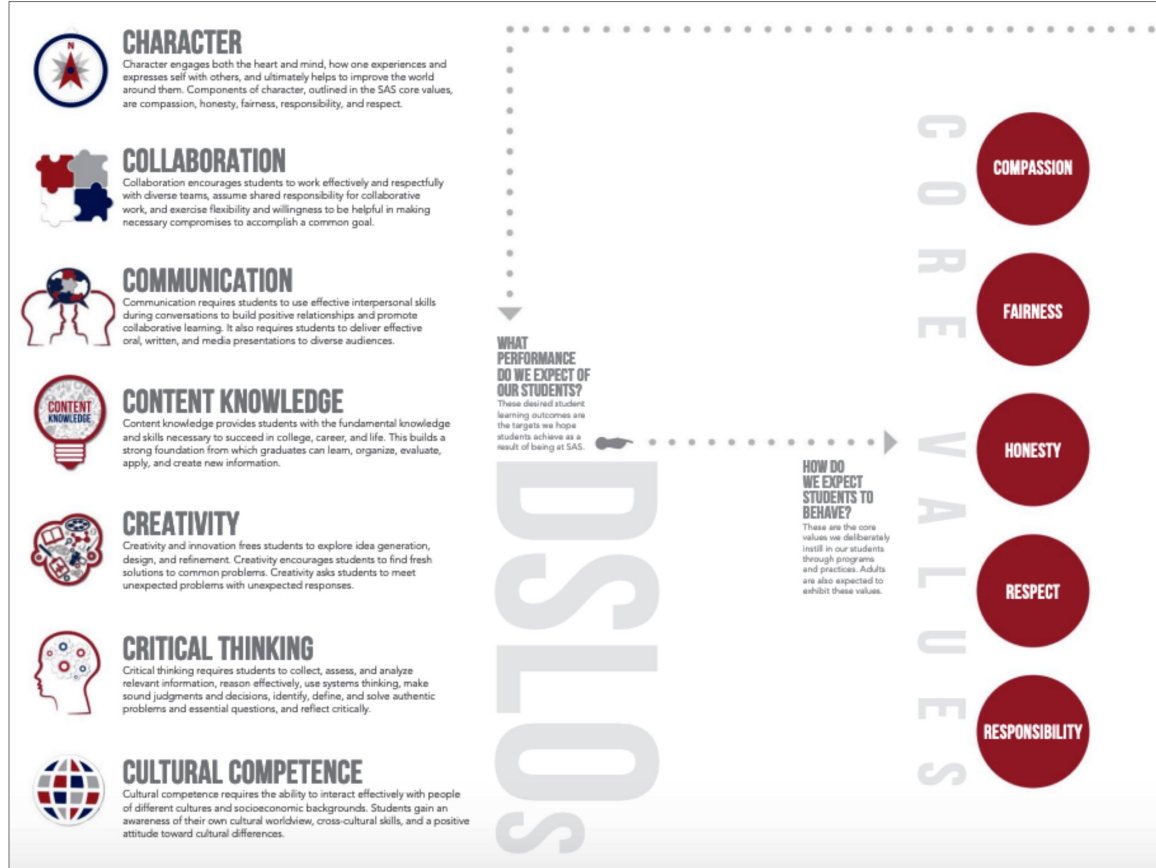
CHARACTER
Character engages both the heart and mind, how one experiences and expresses self with others, and ultimately helps to improve the world around them. Components of character, outlined in the SAS core values, are compassion, honesty, fairness, responsibility, and respect.

COLLABORATION
Collaboration encourages students to work effectively and respectfully with diverse teams, assume shared responsibility for collaborative work, and exercise flexibility and willingness to be helpful in making necessary compromises to accomplish a common goal.

COMMUNICATION
Communication requires students to use effective interpersonal skills during conversations to build positive relationships and promote collaborative learning. It also requires students to deliver effective oral, written, and media presentations to diverse audiences.

CONTENT KNOWLEDGE
Content knowledge provides students with the fundamental knowledge and skills necessary to succeed in college, career, and life. This builds a strong foundation from which graduates can learn, organize, evaluate, apply, and create new information.

CREATIVITY
Creativity and innovation frees students to explore idea generation, design, and refinement. Creativity encourages students to find fresh solutions to common problems. Creativity asks students to meet unexpected problems with unexpected responses.

CRITICAL THINKING
Critical thinking requires students to collect, assess, and analyze relevant information, reason effectively, use systems thinking, make sound judgments and decisions, identify, define, and solve authentic problems and essential questions, and reflect critically.

CULTURAL COMPETENCE
Cultural competence requires the ability to interact effectively with people of different cultures and socioeconomic backgrounds. Students gain an awareness of their own cultural worldview, cross-cultural skills, and a positive attitude toward cultural differences.

WHAT PERFORMANCE DO WE EXPECT OF OUR STUDENTS?
These desired student learning outcomes are the targets we hope students achieve as a result of being at SAS.

DSLOs

HOW DO WE EXPECT STUDENTS TO BEHAVE?
These are the core values we deliberately instill in our students through programs and practices. Adults are also expected to exhibit these values.

CORE VALUES

COMPASSION
FAIRNESS
HONESTY
RESPECT
RESPONSIBILITY